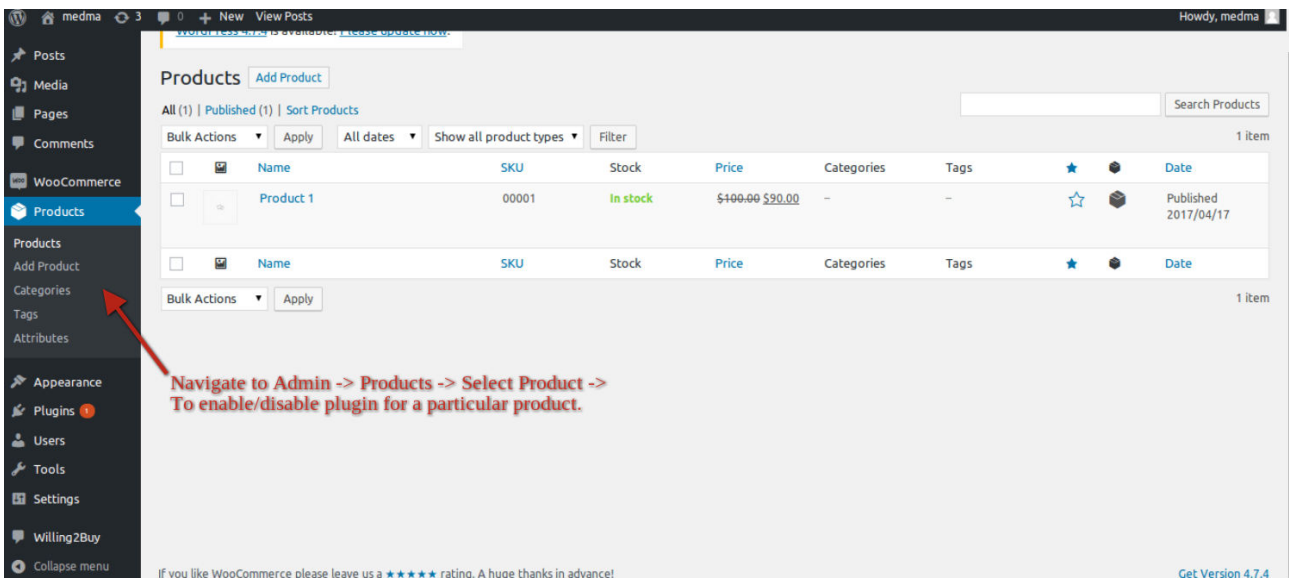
medma 3 0 + New View Posts Howdy, medma

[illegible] is available! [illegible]

Posts
Media
Pages
Comments
WooCommerce
Products
Products
Add Product
Categories
Tags
Attributes
Appearance
Plugins 1
Users
Tools
Settings
Willing2Buy
Collapse menu

Products Add Product

All (1) | Published (1) | Sort Products

Search Products

Bulk Actions Apply All dates Show all product types Filter 1 item

| | | Name | SKU | Stock | Price | Categories | Tags | | | Date |
|---|---|---|---|---|---|---|---|---|---|---|
| | | Product 1 | 00001 | In stock | ~~$100.00~~ $90.00 | – | – | | | Published 2017/04/17 |
| | | Name | SKU | Stock | Price | Categories | Tags | | | Date |

Bulk Actions Apply 1 item

Navigate to Admin -> Products -> Select Product -> To enable/disable plugin for a particular product.

If you like WooCommerce please leave us a ★★★★★ rating. A huge thanks in advance!

Get Version 4.7.4